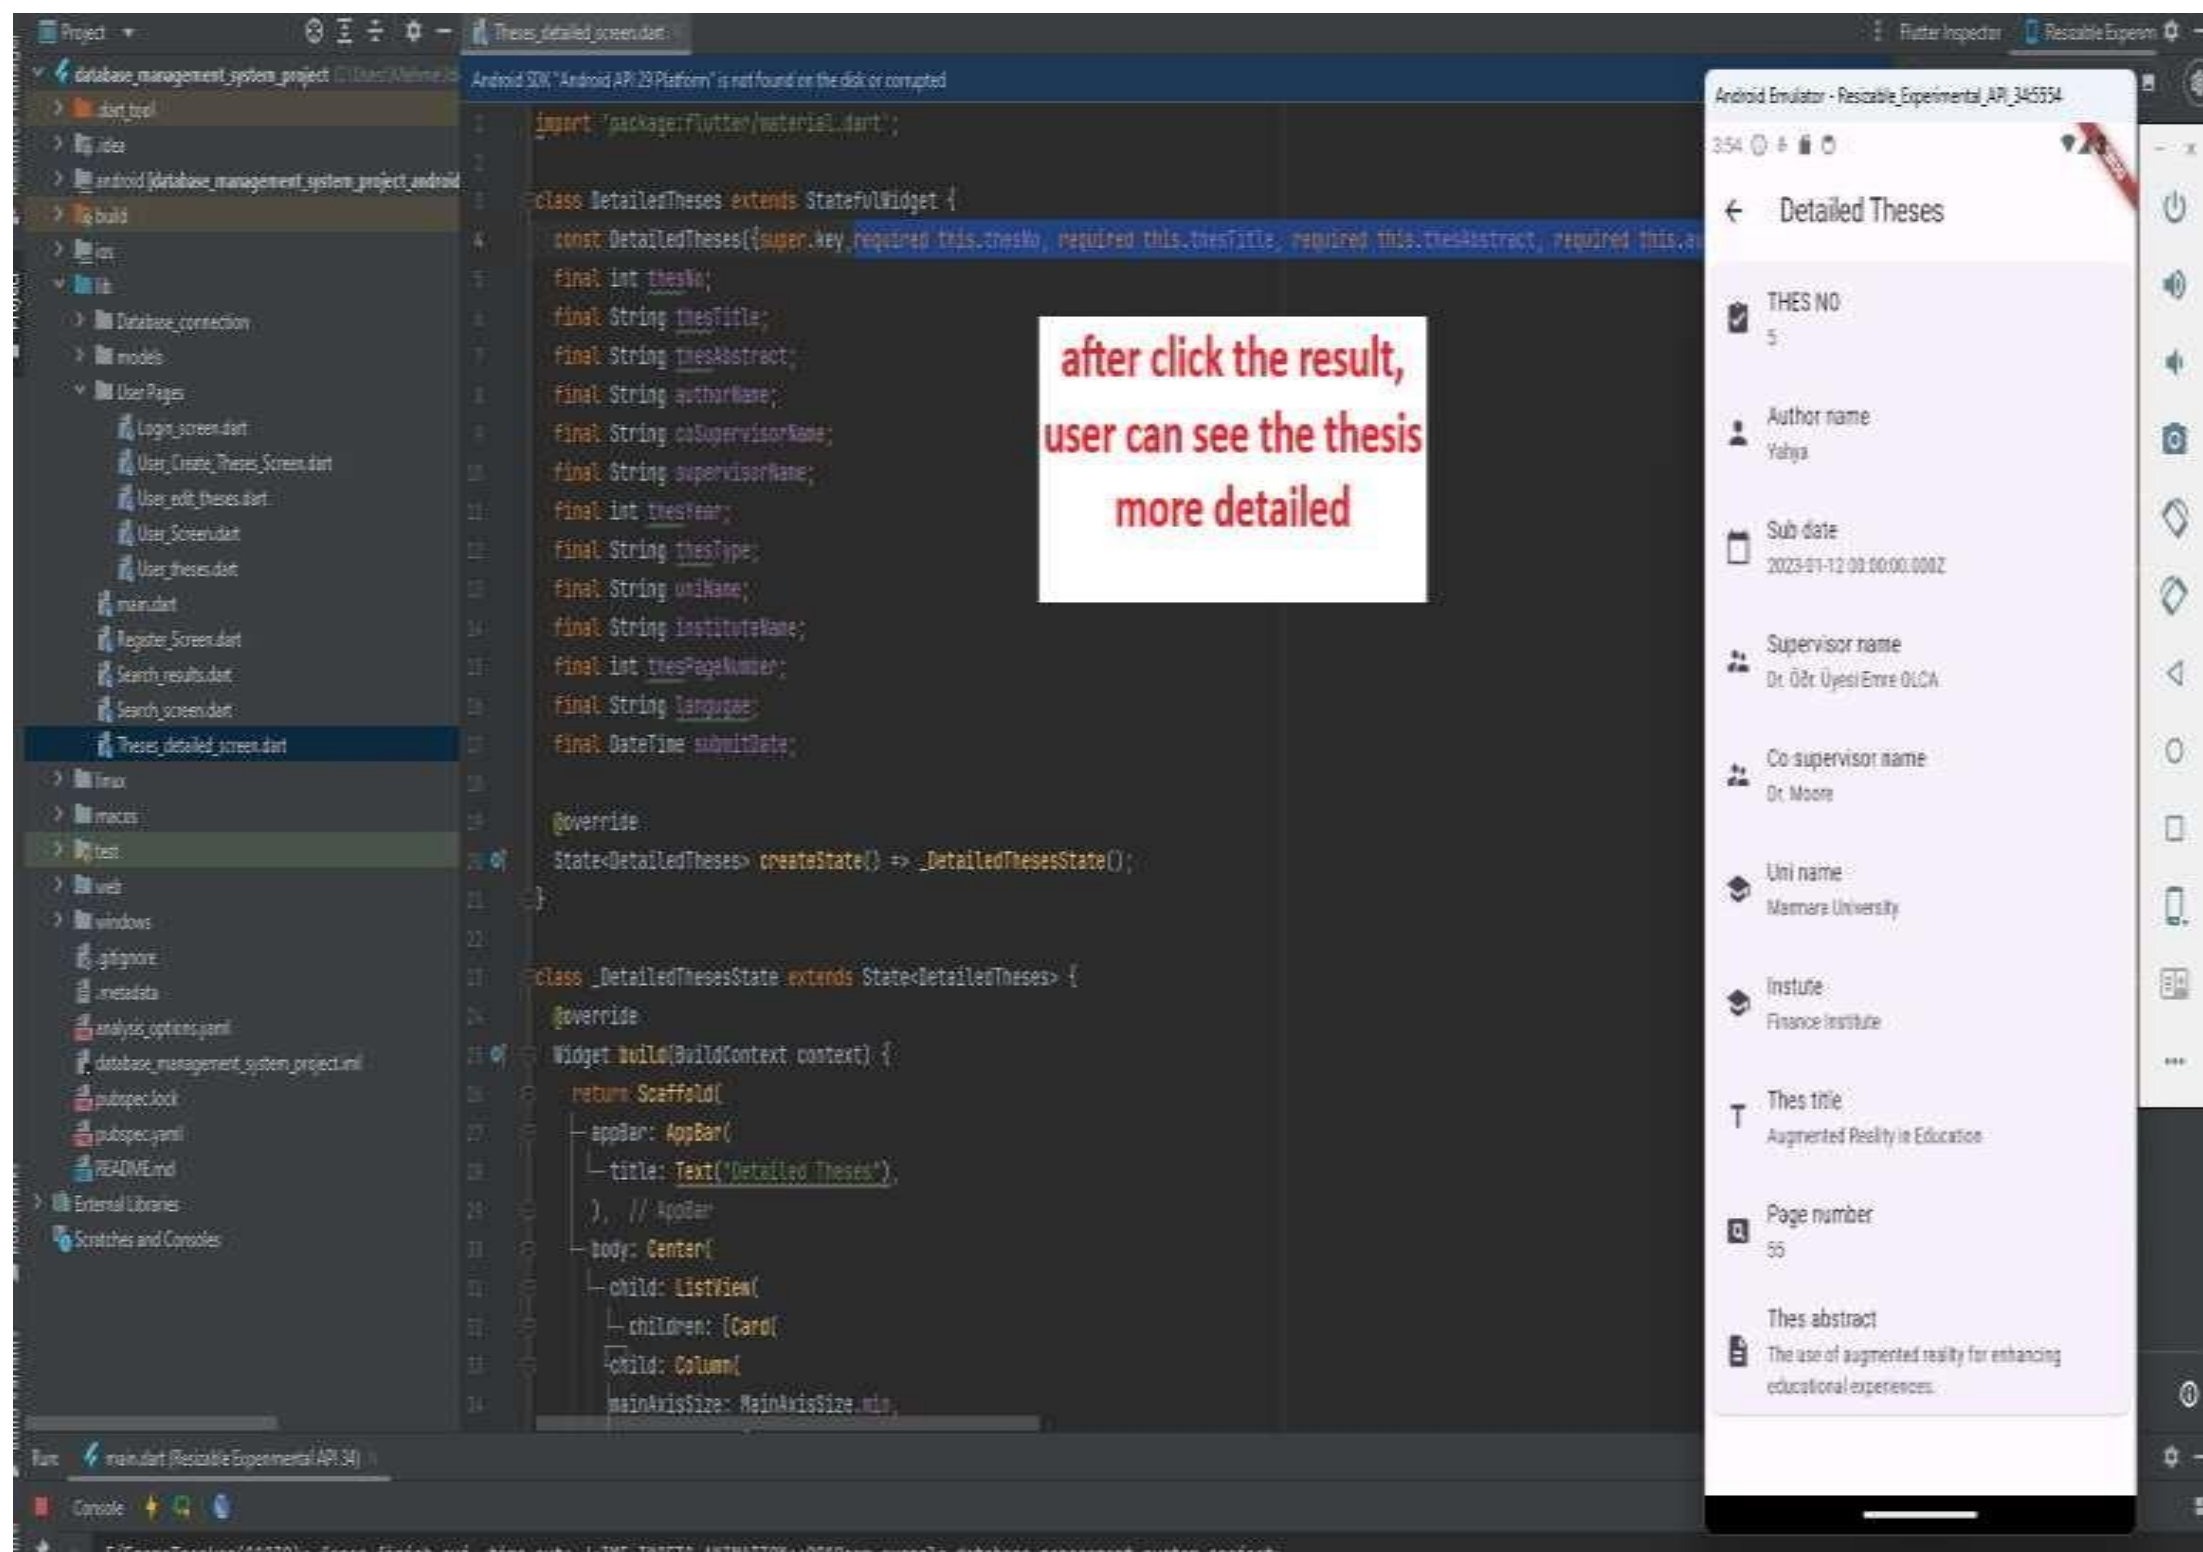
Project
Theses_detailed_screen.dart
Flutter Inspector
Resizable Experim
database_management_system_project
.dart_tool
.idea
android [database_management_system_project_android]
build
ios
lib
Database_connection
models
User Pages
Login_screen.dart
User_Create_Theses_Screen.dart
User_edit_theses.dart
User_Screen.dart
User_theses.dart
main.dart
Register_Screen.dart
Search_results.dart
Search_screen.dart
Theses_detailed_screen.dart
linux
macos
test
web
windows
.gitignore
.metadata
analysis_options.yaml
database_management_system_project.iml
pubspec.lock
pubspec.yaml
README.md
External Libraries
Scratches and Consoles

Android SDK "Android API 29 Platform" is not found on the disk or corrupted

1 import 'package:flutter/material.dart';
2
3 class DetailedTheses extends StatefulWidget {
4 const DetailedTheses({super.key, required this.thesNo, required this.thesTitle, required this.thesAbstract, required this.a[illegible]
5 final int thesNo;
6 final String thesTitle;
7 final String thesAbstract;
8 final String authorName;
9 final String coSupervisorName;
10 final String supervisorName;
11 final int thesYear;
12 final String thesType;
13 final String uniName;
14 final String instituteName;
15 final int thesPageNumber;
16 final String language;
17 final DateTime submitDate;
18
19 @override
20 State<DetailedTheses> createState() => _DetailedThesesState();
21 }
22
23 class _DetailedThesesState extends State<DetailedTheses> {
24 @override
25 Widget build(BuildContext context) {
26 return Scaffold(
27 appBar: AppBar(
28 title: Text('Detailed Theses'),
29 ), // AppBar
30 body: Center(
31 child: ListView(
32 children: [Card(
33 child: Column(
34 mainAxisSize: MainAxisSize.min,

after click the result, user can see the thesis more detailed

Android Emulator - Resizable_Experimental_API_345554
3:54
Detailed Theses
THES NO
5
Author name
Yahya
Sub date
2023-01-12 00:00:00.000Z
Supervisor name
Dr. Öğr. Üyesi Emre OLCA
Co supervisor name
Dr. Moore
Uni name
Marmara University
Instute
Finance Institute
Thes title
Augmented Reality in Education
Page number
55
Thes abstract
The use of augmented reality for enhancing educational experiences.

Run: main.dart (Resizable Experimental API 34)
Console